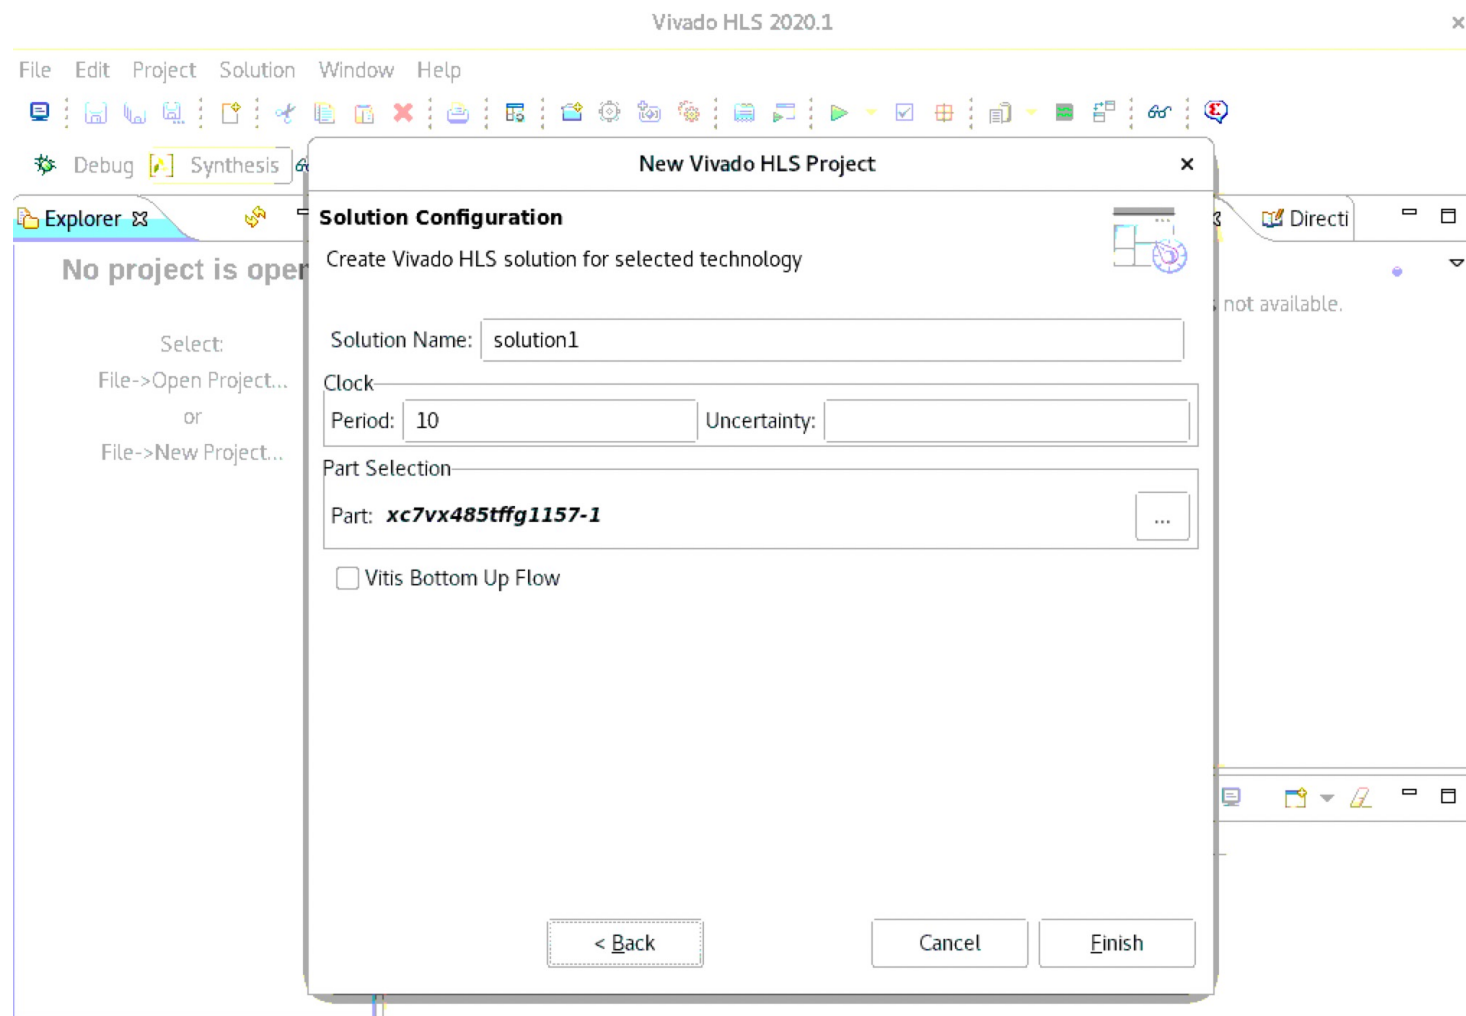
Vivado HLS 2020.1

File Edit Project Solution Window Help

Debug Synthesis

Explorer

No project is oper

Select:
File->Open Project...
or
File->New Project...

Directi

not available.

New Vivado HLS Project

Solution Configuration

Create Vivado HLS solution for selected technology

Solution Name: solution1

Clock

Period: 10 Uncertainty:

Part Selection

Part: xc7vx485tffg1157-1 ...

Vitis Bottom Up Flow

< Back Cancel Finish